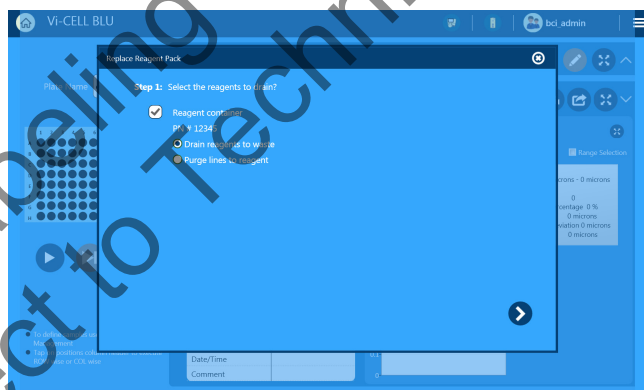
Vi-CELL BLU

bci_admin

Replace Reagent Pack

Step 1: Select the reagents to drain?

Reagent container
PN # 12345
Drain reagents to waste
Purge lines to reagent

Plate Name

Range Selection

microns - 0 microns

0
centage 0 %
0 microns
viation 0 microns
0 microns

To delete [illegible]
Management
Tap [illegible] positions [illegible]
ROW wise or COL wise

Date/Time
Comment